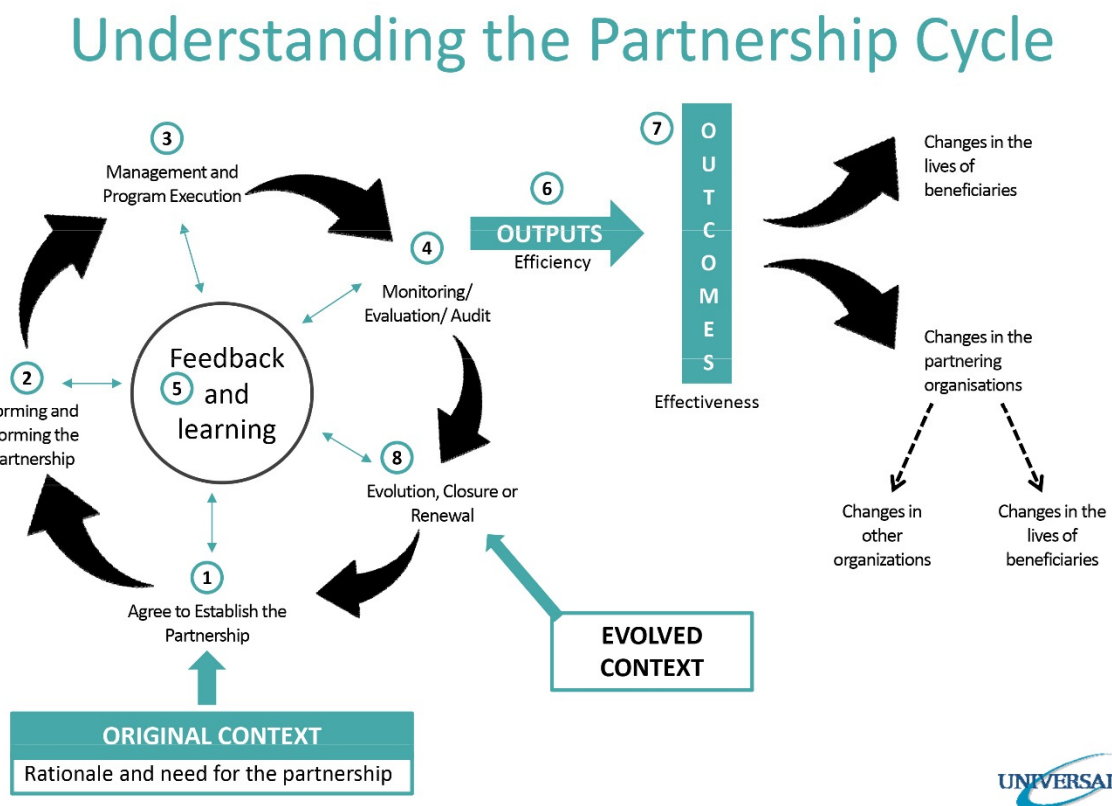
Understanding the Partnership Cycle

3
Management and Program Execution

4
Monitoring/ Evaluation/ Audit

6
OUTPUTS
Efficiency

7
O U T C O M E S
Effectiveness

Changes in the lives of beneficiaries

Changes in the partnering organisations

Changes in other organizations

Changes in the lives of beneficiaries

2
orming and orming the artnership

5
Feedback and learning

8
Evolution, Closure or Renewal

1
Agree to Establish the Partnership

EVOLVED CONTEXT

ORIGINAL CONTEXT
Rationale and need for the partnership

UNIVERSAI